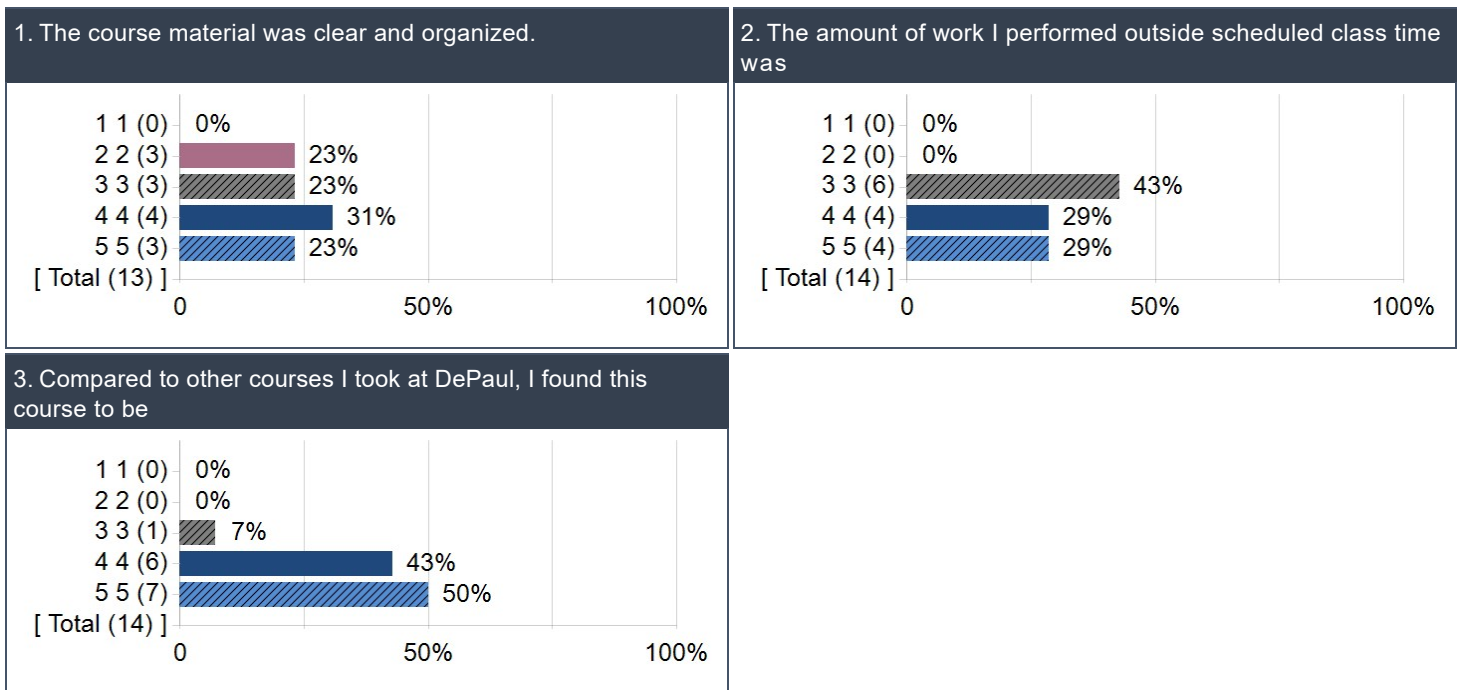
1. The course material was clear and organized.

1 1 (0) 0%
2 2 (3) 23%
3 3 (3) 23%
4 4 (4) 31%
5 5 (3) 23%
[ Total (13) ]
0 50% 100%

2. The amount of work I performed outside scheduled class time was

1 1 (0) 0%
2 2 (0) 0%
3 3 (6) 43%
4 4 (4) 29%
5 5 (4) 29%
[ Total (14) ]
0 50% 100%

3. Compared to other courses I took at DePaul, I found this course to be

1 1 (0) 0%
2 2 (0) 0%
3 3 (1) 7%
4 4 (6) 43%
5 5 (7) 50%
[ Total (14) ]
0 50% 100%